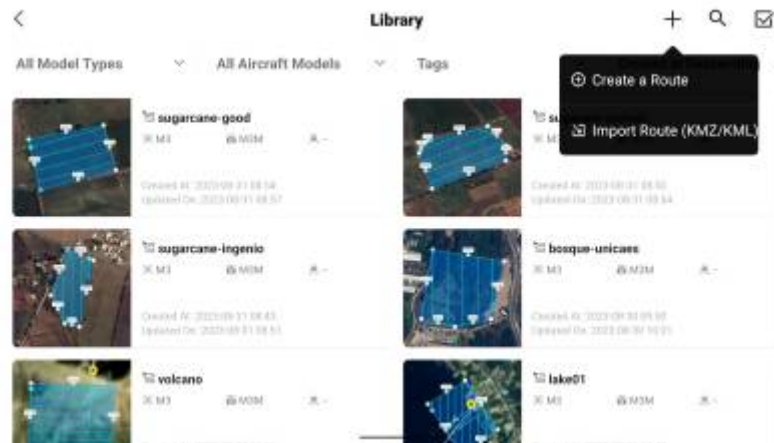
Library

All Model Types

All Aircraft Models

Tags

Create a Route

Import Route (KMZ/KML)

sugarcane-good
M3 M3M -
Created At: 2023 08 31 08:54
Updated On: 2023 08 31 08:57

su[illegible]
M3
Created At: 2023 08 31 08:50
Updated On: 2023 08 31 08:54

sugarcane-ingenio
M3 M3M -
Created At: 2023 08 31 08:43
Updated On: 2023 08 31 08:51

bosque-unicaes
M3 M3M -
Created At: 2023 08 30 09:50
Updated On: 2023 08 30 10:21

volcano
M3 M3M -

lake01
M3 M3M -